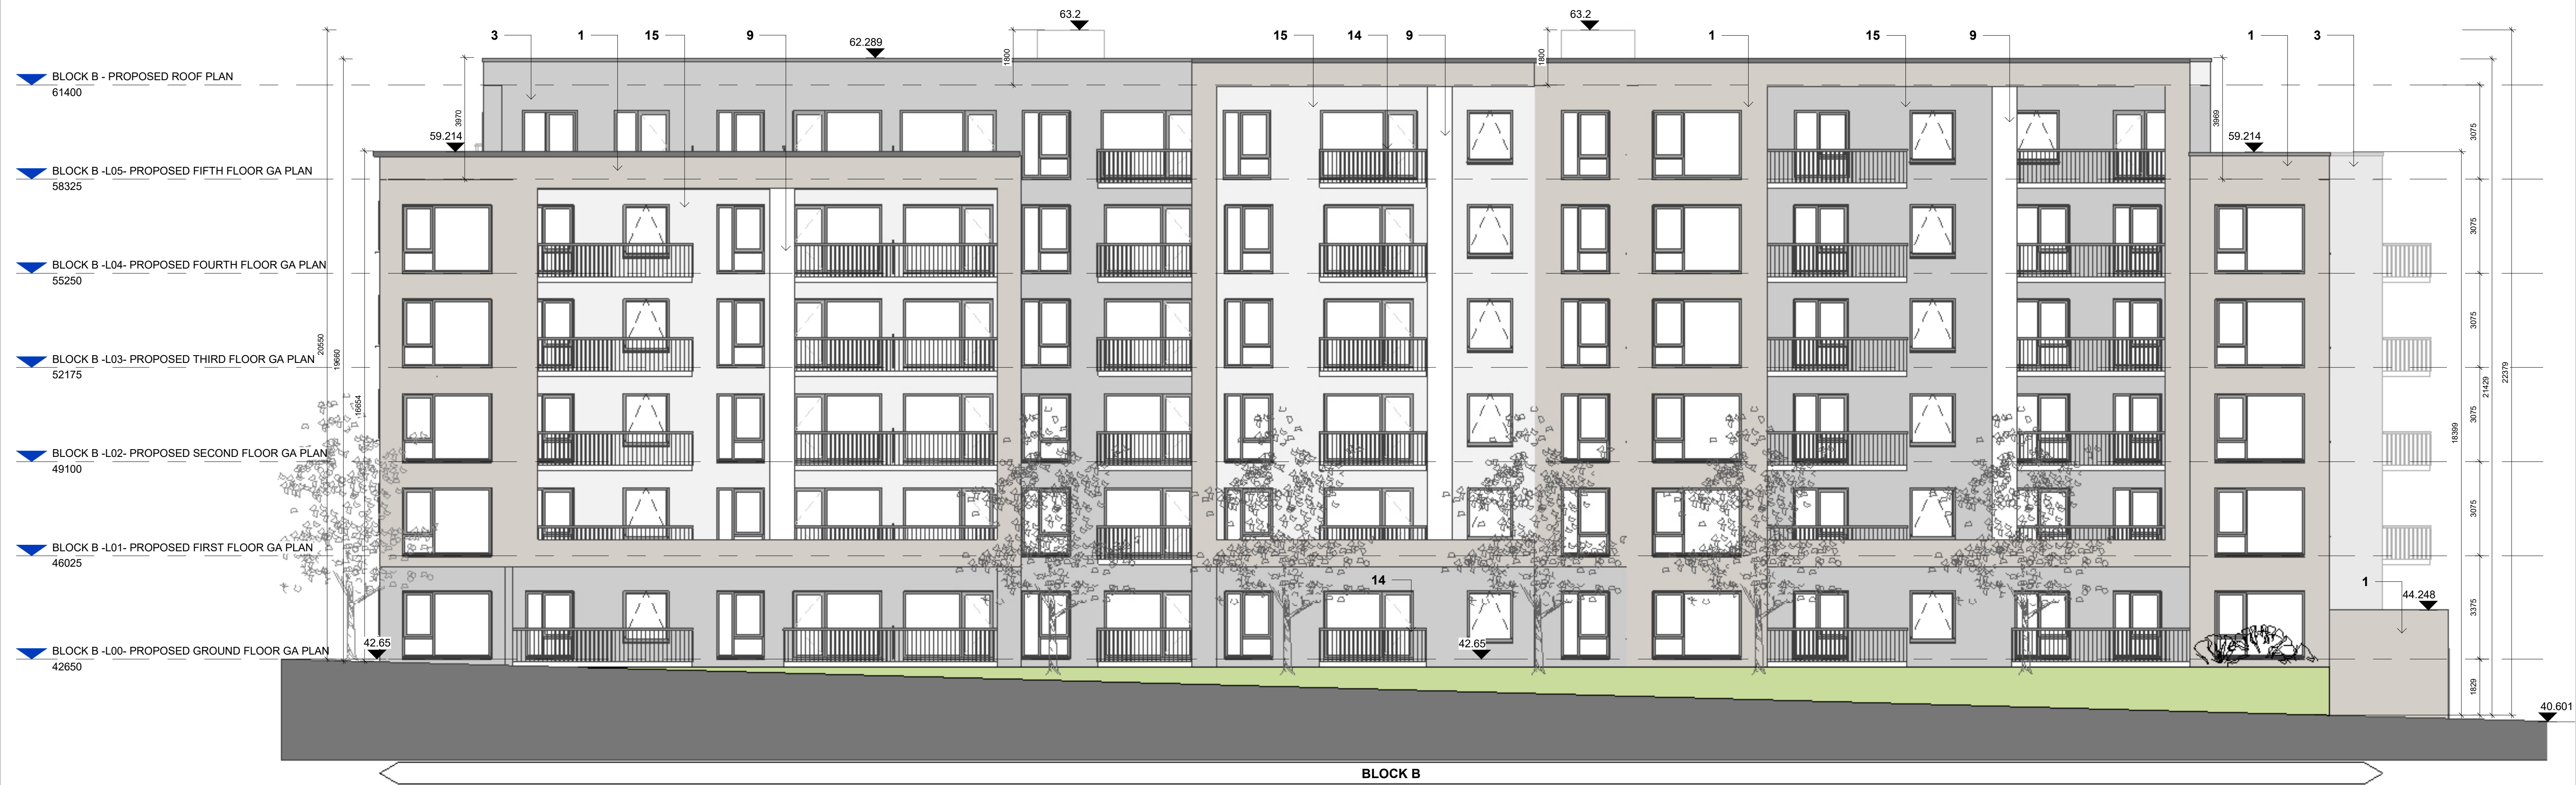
BLOCK B - PROPOSED ROOF PLAN
61400

BLOCK B -L05- PROPOSED FIFTH FLOOR GA PLAN
58325

BLOCK B -L04- PROPOSED FOURTH FLOOR GA PLAN
55250

BLOCK B -L03- PROPOSED THIRD FLOOR GA PLAN
52175

BLOCK B -L02- PROPOSED SECOND FLOOR GA PLAN
49100

BLOCK B -L01- PROPOSED FIRST FLOOR GA PLAN
46025

BLOCK B -L00- PROPOSED GROUND FLOOR GA PLAN
42650

3 1 15 9 62.289 63.2 1800 15 14 9 63.2 1800 1 15 9 1 3

59.214 3970 3969 59.214

20550 19650 16654

14

42.65 42.65

1 44.248

3075 3075 3075 3075 3075 3375 1829 18399 21429 22379

40.601

BLOCK B